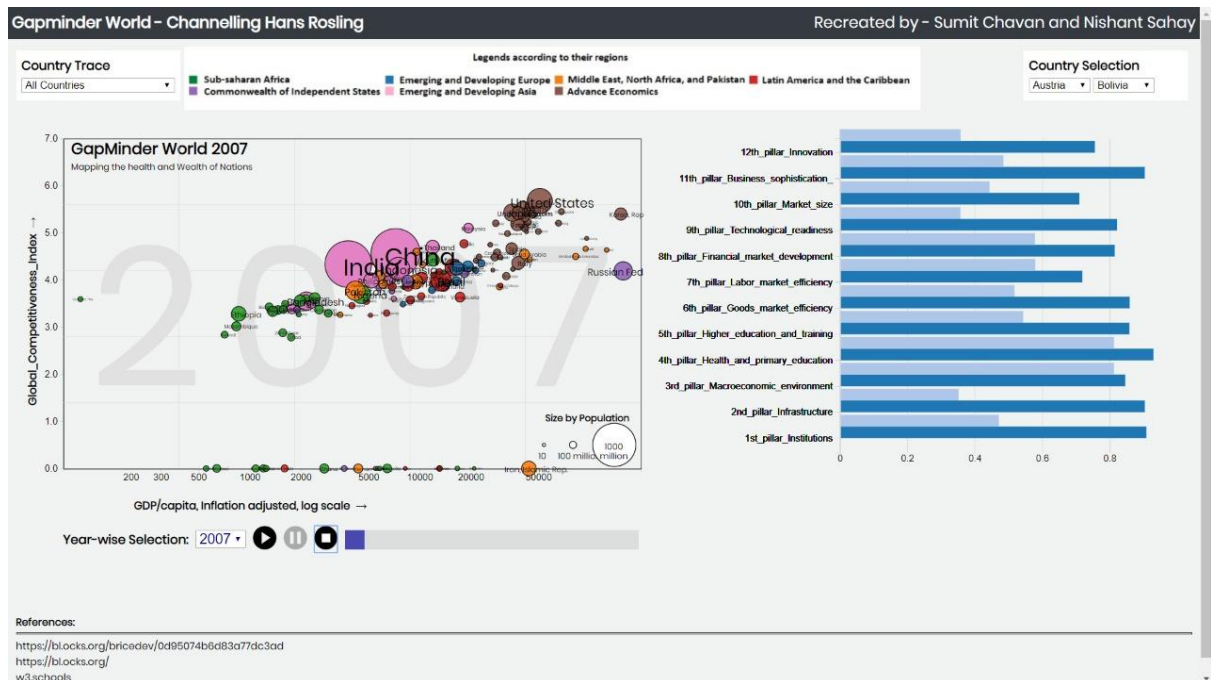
Gapminder World - Channelling Hans Rosling

Recreated by - Sumit Chavan and Nishant Sahay

Country Trace
All Countries

Legends according to their regions
Sub-saharan Africa
Emerging and Developing Europe
Middle East, North Africa, and Pakistan
Latin America and the Caribbean
Commonwealth of Independent States
Emerging and Developing Asia
Advance Economics

Country Selection
Austria
Bolivia

GapMinder World 2007
Mapping the health and Wealth of Nations

2007

United States
India
China
Russian Fed
Bangladesh
Ethiopia
Iran, Islamic Rep.

Size by Population
10
100 million
1000 million

Global_Competitiveness_Index →
7.0
6.0
5.0
4.0
3.0
2.0
1.0
0.0

200
300
500
1000
2000
5000
10000
20000
50000

GDP/capita, Inflation adjusted, log scale →

Year-wise Selection: 2007

12th_pillar_Innovation
11th_pillar_Business_sophistication_
10th_pillar_Market_size
9th_pillar_Technological_readiness
8th_pillar_Financial_market_development
7th_pillar_Labor_market_efficiency
6th_pillar_Goods_market_efficiency
5th_pillar_Higher_education_and_training
4th_pillar_Health_and_primary_education
3rd_pillar_Macroeconomic_environment
2nd_pillar_Infrastructure
1st_pillar_Institutions

0
0.2
0.4
0.6
0.8

References:
https://bl.ocks.org/bricedev/0d95074b6d83a77dc3ad
https://bl.ocks.org/
w3.schools